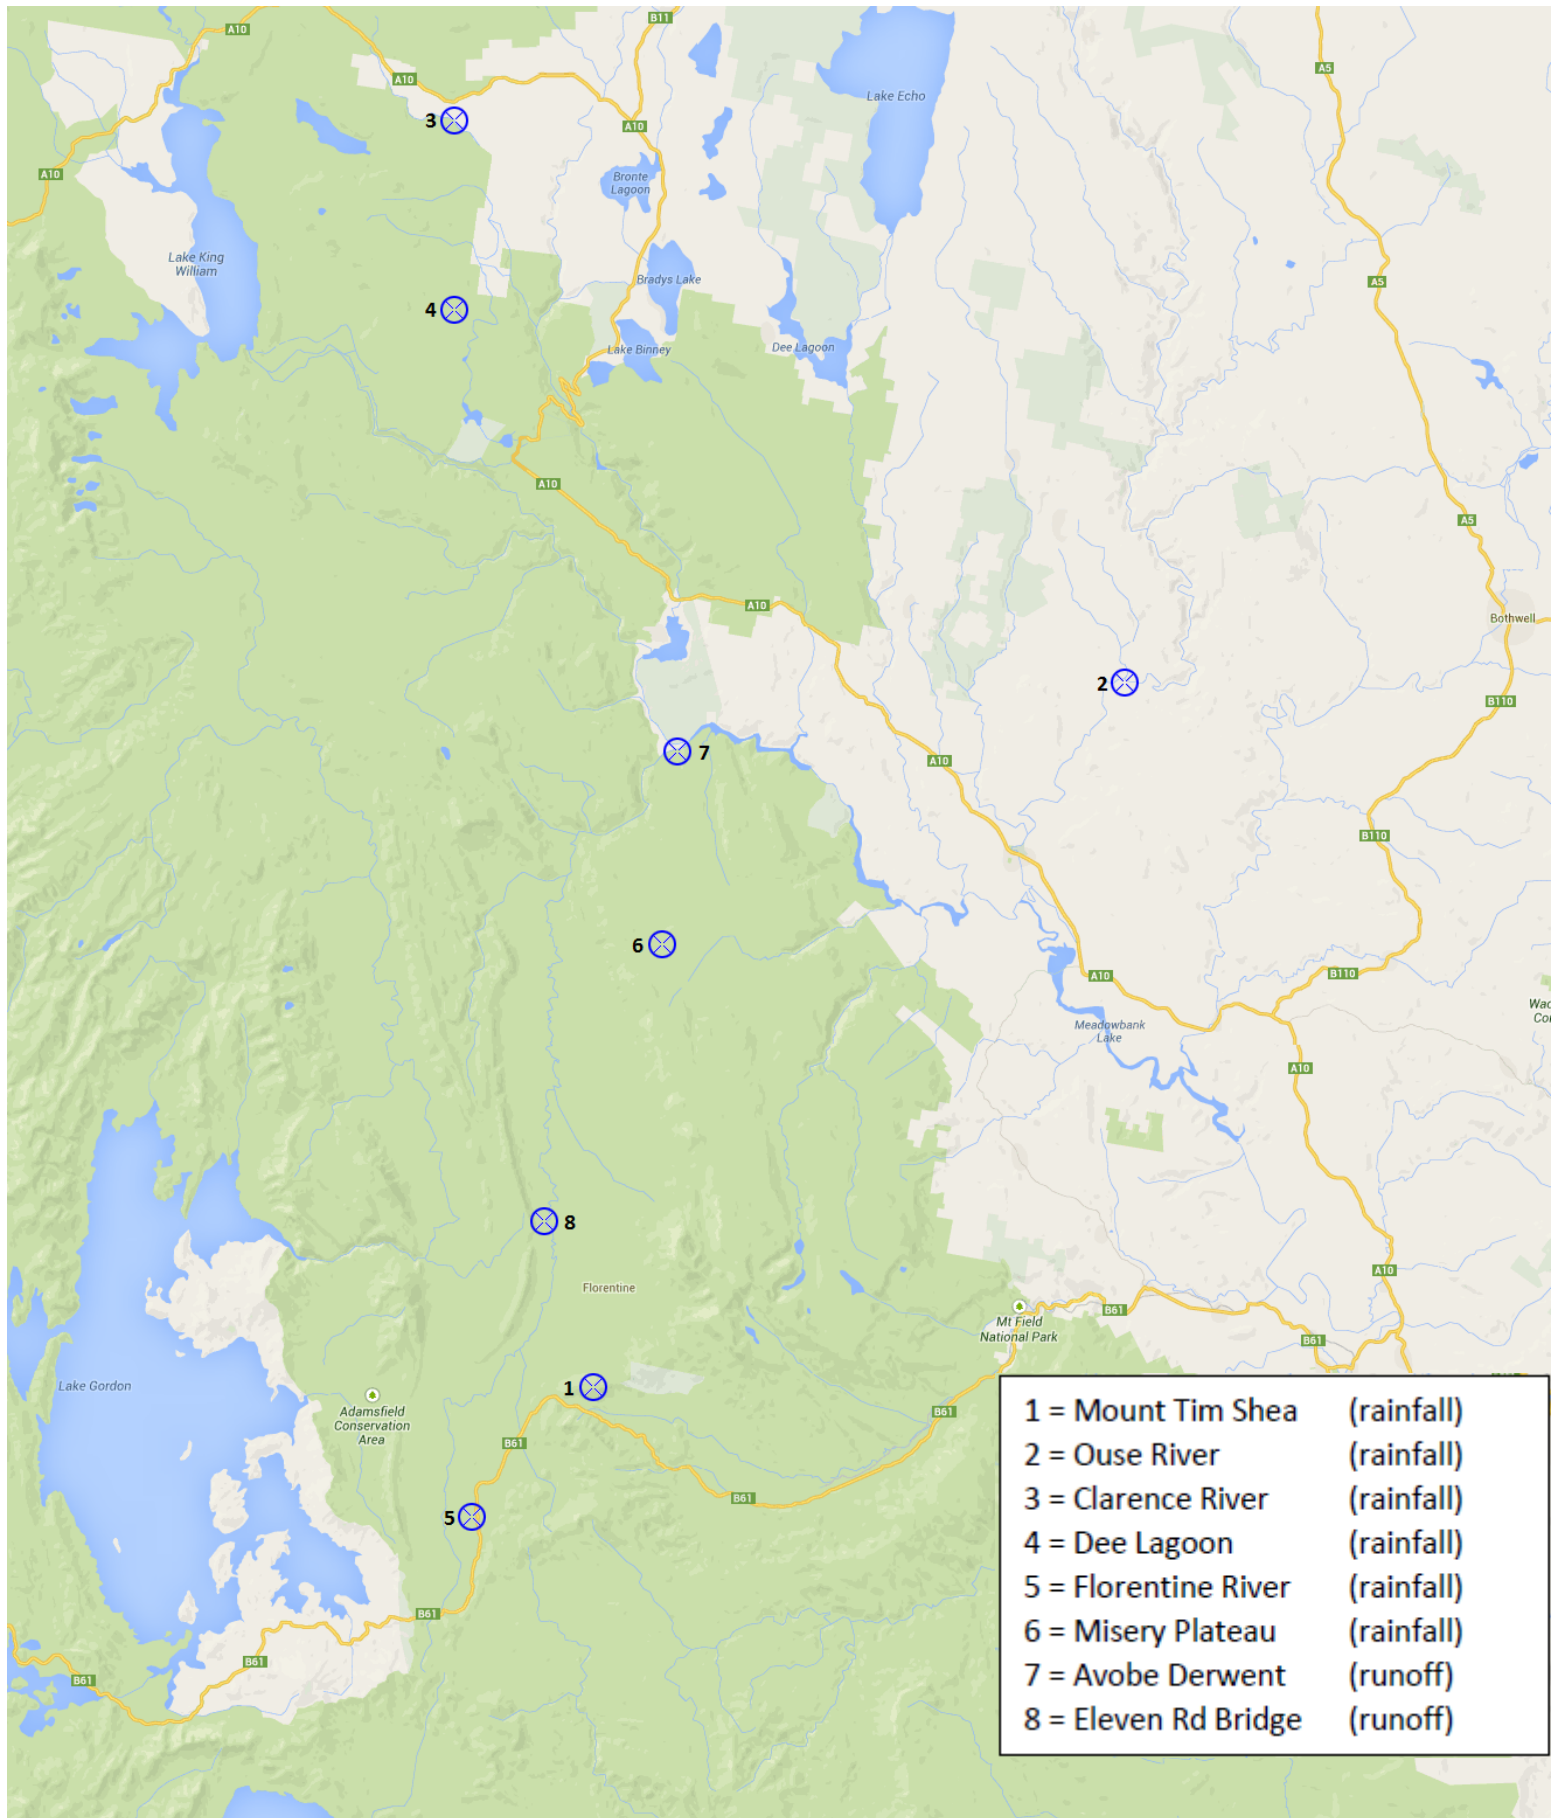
B11
A10
A10
A10
A10
A5
Lake Echo
3
Bronte Lagoon
Lake King William
4
Bradys Lake
Lake Binney
Dee Lagoon
A5
A10
A5
A10
Bothwell
2
B110
7
A10
B110
6
A10
B110
Wac
Co
Meadowbank Lake
A10
8
Florentine
A10
Mt Field National Park
B61
B61
Lake Gordon
Adamsfield Conservation Area
1
B61
B61
5
B61
B61
B61
B61

| 1 = Mount Tim Shea | (rainfall) |
|---|---|
| 2 = Ouse River | (rainfall) |
| 3 = Clarence River | (rainfall) |
| 4 = Dee Lagoon | (rainfall) |
| 5 = Florentine River | (rainfall) |
| 6 = Misery Plateau | (rainfall) |
| 7 = Avobe Derwent | (runoff) |
| 8 = Eleven Rd Bridge | (runoff) |